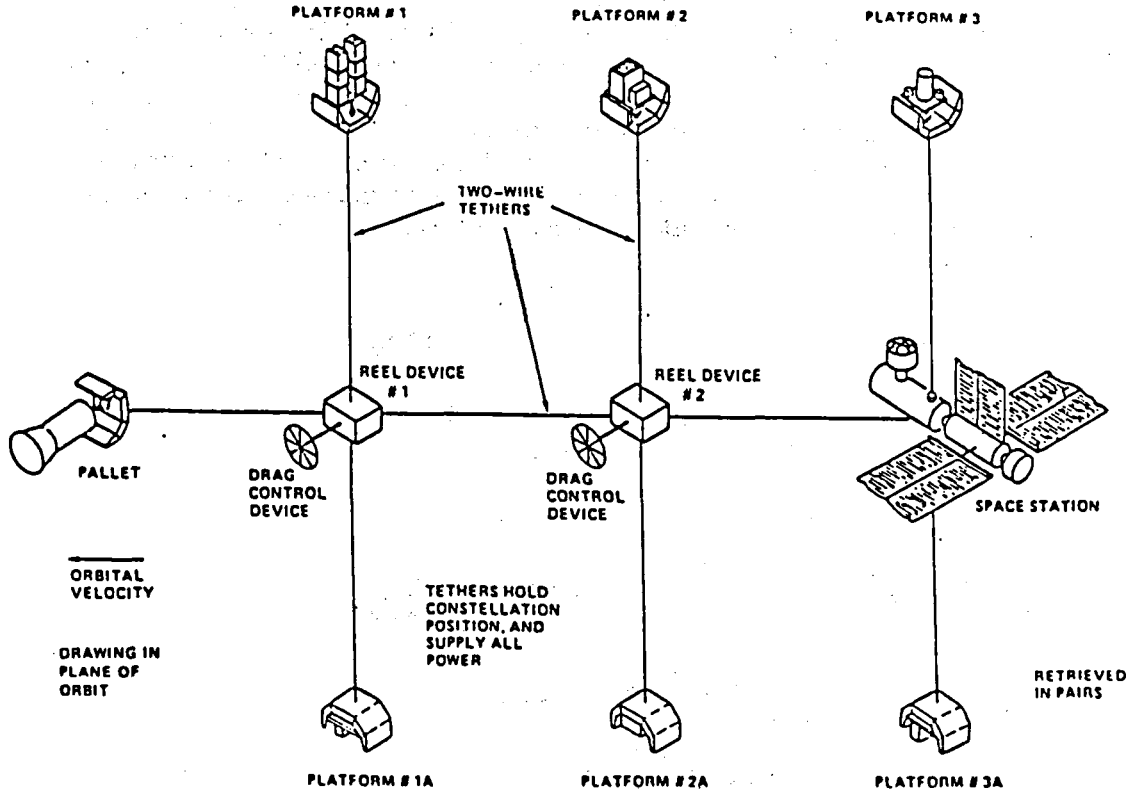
PLATFORM # 1

PLATFORM # 2

PLATFORM # 3

TWO-WIRE TETHERS

REEL DEVICE # 1

REEL DEVICE # 2

PALLET

DRAG CONTROL DEVICE

DRAG CONTROL DEVICE

SPACE STATION

ORBITAL VELOCITY

TETHERS HOLD CONSTELLATION POSITION, AND SUPPLY ALL POWER

DRAWING IN PLANE OF ORBIT

RETRIEVED IN PAIRS

PLATFORM # 1A

PLATFORM # 2A

PLATFORM # 3A